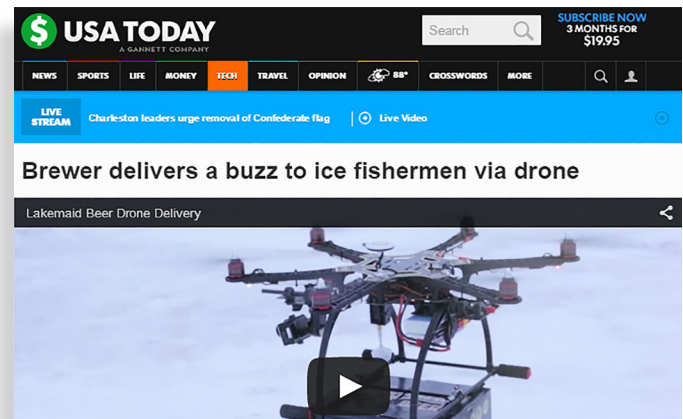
USA TODAY
A GANNETT COMPANY

Search

SUBSCRIBE NOW
3 MONTHS FOR
$19.95

NEWS SPORTS LIFE MONEY TECH TRAVEL OPINION 88° CROSSWORDS MORE

LIVE STREAM Charleston leaders urge removal of Confederate flag Live Video

Brewer delivers a buzz to ice fishermen via drone

Lakemaid Beer Drone Delivery